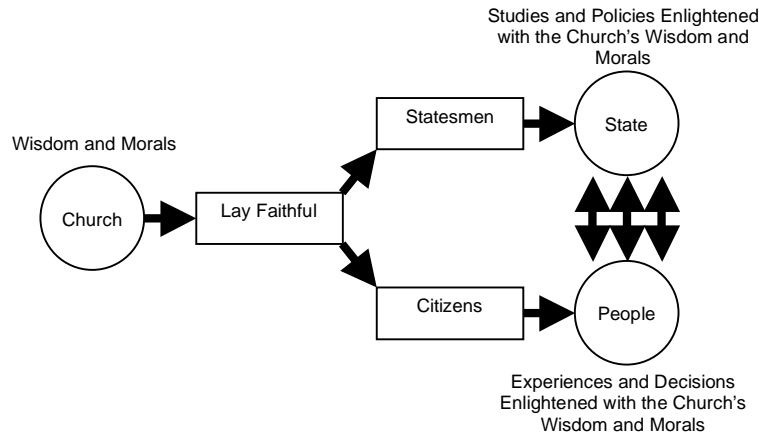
Studies and Policies Enlightened with the Church's Wisdom and Morals

Wisdom and Morals

Statesmen

State

Church

Lay Faithful

Citizens

People

Experiences and Decisions Enlightened with the Church's Wisdom and Morals